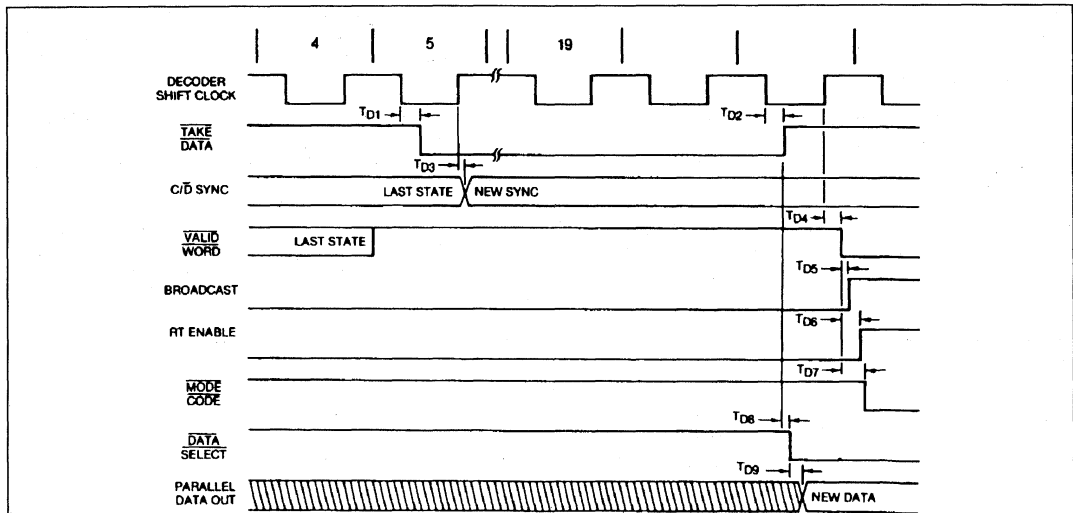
4
5
19

DECODER SHIFT CLOCK

$T_{D1}$

$T_{D2}$

$\overline{TAKE}$ $\overline{DATA}$

$T_{D3}$

C/$\overline{D}$ SYNC

LAST STATE

NEW SYNC

$T_{D4}$

$\overline{VALID}$ $\overline{WORD}$

LAST STATE

$T_{D5}$

BROADCAST

$T_{D6}$

RT ENABLE

$T_{D7}$

$\overline{MODE}$ $\overline{CODE}$

$T_{D8}$

$\overline{DATA}$ SELECT

$T_{D9}$

PARALLEL DATA OUT

NEW DATA